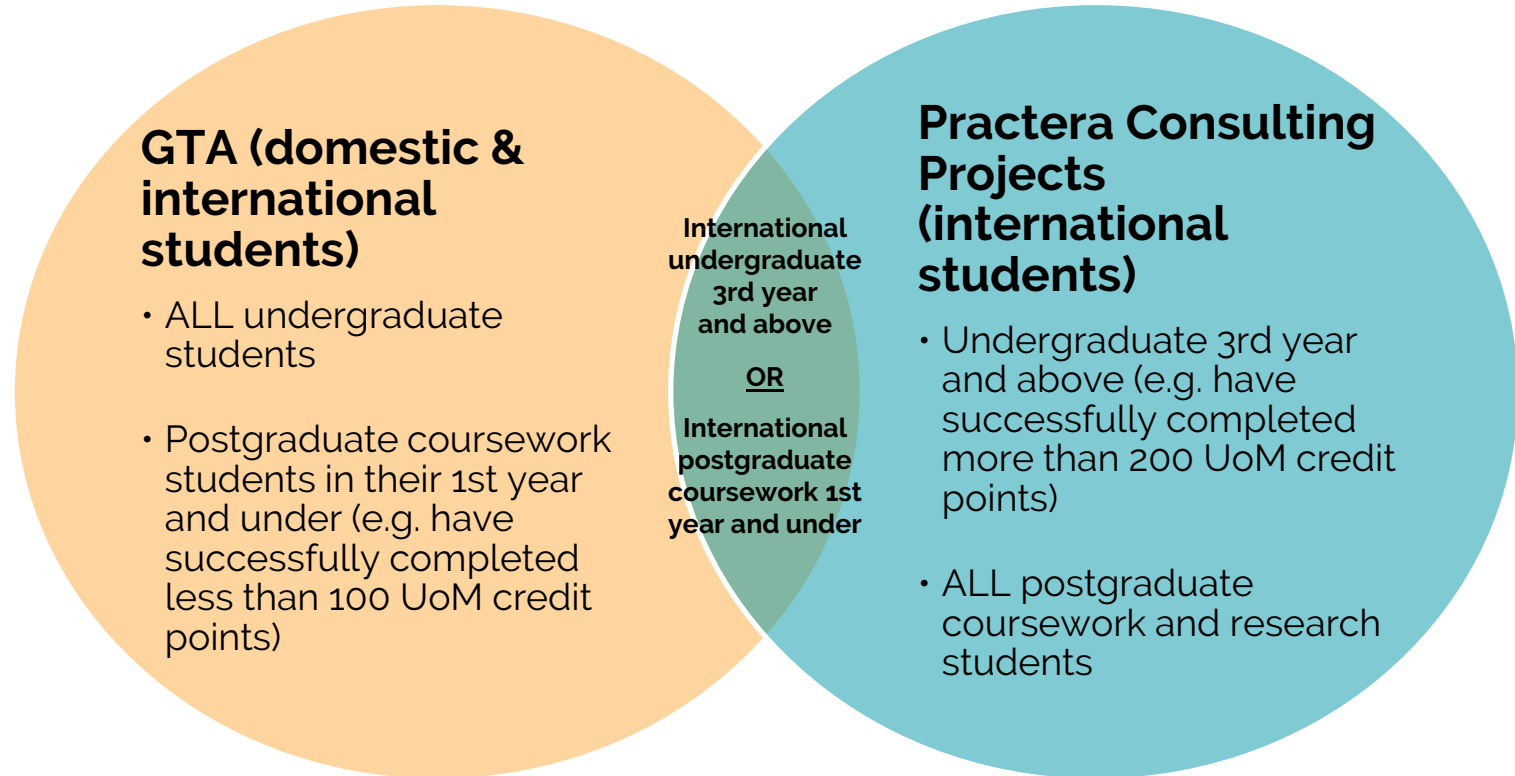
GTA (domestic & international students)

• ALL undergraduate students

• Postgraduate coursework students in their 1st year and under (e.g. have successfully completed less than 100 UoM credit points)

International undergraduate 3rd year and above

OR

International postgraduate coursework 1st year and under

Practera Consulting Projects (international students)

• Undergraduate 3rd year and above (e.g. have successfully completed more than 200 UoM credit points)

• ALL postgraduate coursework and research students